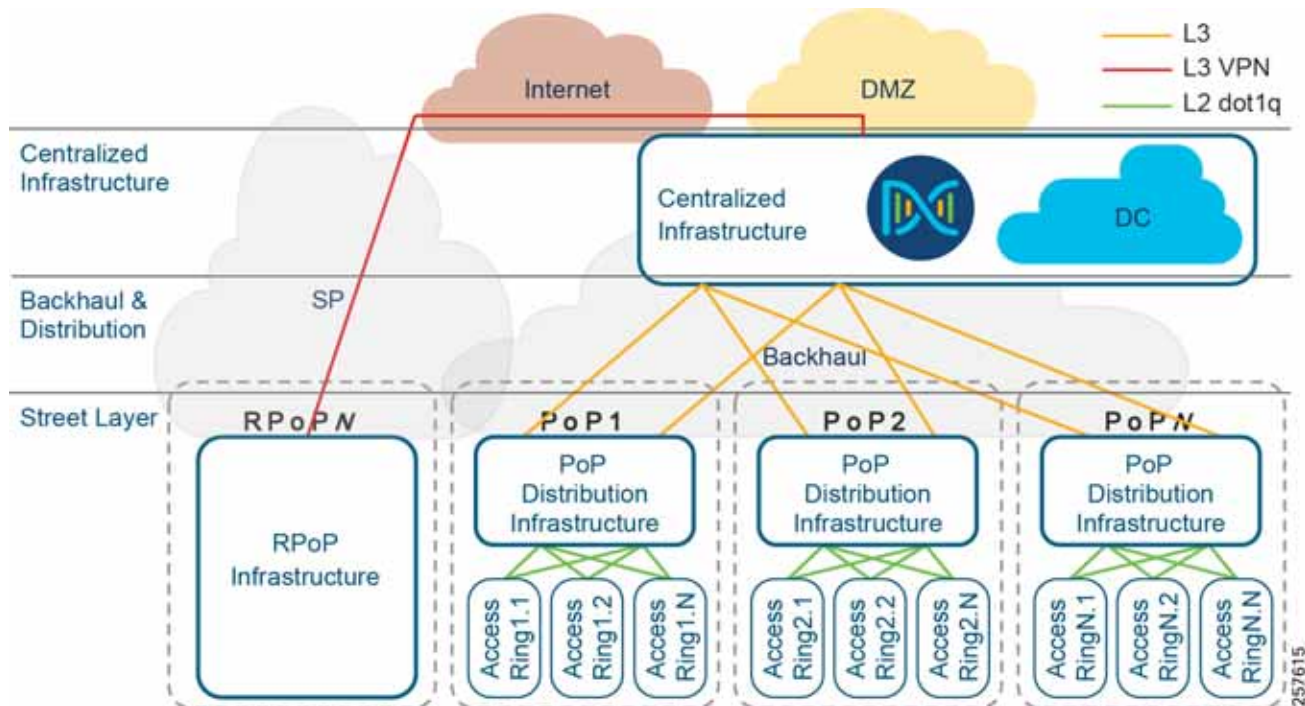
Internet

DMZ

L3

L3 VPN

L2 dot1q

Centralized Infrastructure

Centralized Infrastructure

DC

Backhaul & Distribution

SP

Backhaul

Street Layer

RPoPN

PoP1

PoP2

PoPN

RPoP Infrastructure

PoP Distribution Infrastructure

PoP Distribution Infrastructure

PoP Distribution Infrastructure

Access Ring1.1

Access Ring1.2

Access Ring1.N

Access Ring2.1

Access Ring2.2

Access Ring2.N

Access RingN.1

Access RingN.2

Access RingN.N

257615